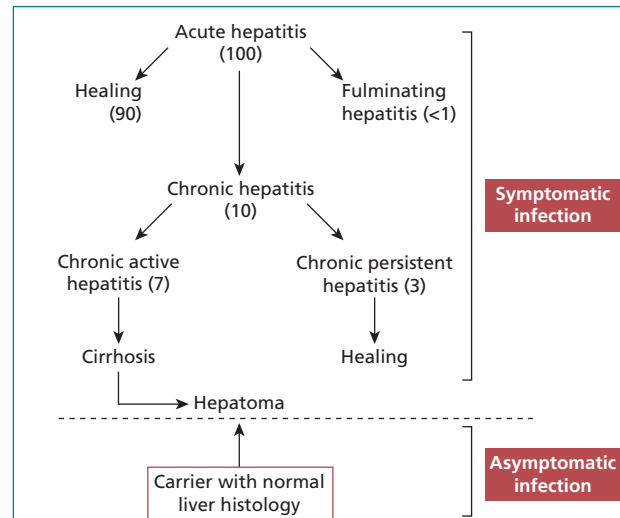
Acute hepatitis
(100)

Healing
(90)

Fulminating
hepatitis (<1)

Chronic hepatitis
(10)

Chronic active
hepatitis (7)

Chronic persistent
hepatitis (3)

Cirrhosis

Healing

Hepatoma

Symptomatic
infection

Carrier with normal
liver histology

Asymptomatic
infection